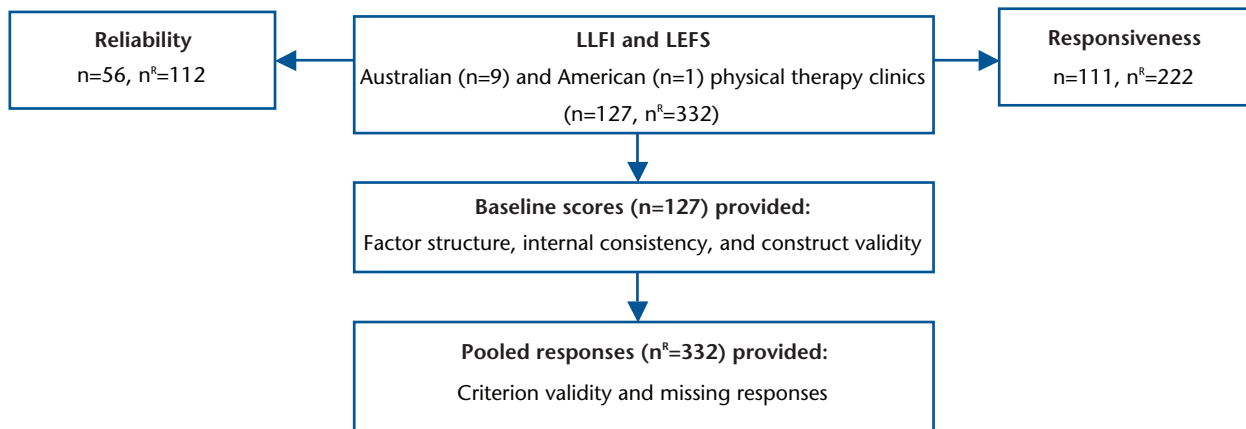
LLFI and LEFS
Australian (n=9) and American (n=1) physical therapy clinics
(n=127, $n^R$=332)

Reliability
n=56, $n^R$=112

Responsiveness
n=111, $n^R$=222

Baseline scores (n=127) provided:
Factor structure, internal consistency, and construct validity

Pooled responses ($n^R$=332) provided:
Criterion validity and missing responses